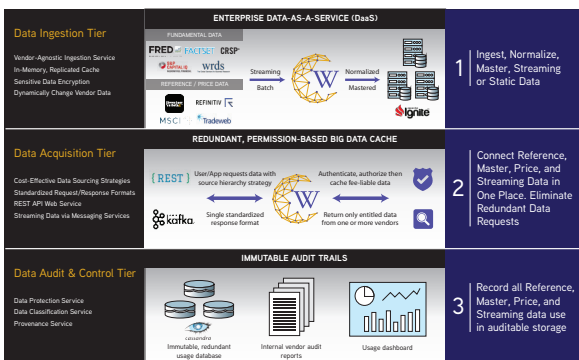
Data Ingestion Tier

Vendor-Agnostic Ingestion Service
In-Memory, Replicated Cache
Sensitive Data Encryption
Dynamically Change Vendor Data

ENTERPRISE DATA-AS-A-SERVICE (DaaS)

FUNDAMENTAL DATA

FRED FACTSET CRSP

S&P Capital IQ wrds

REFERENCE / PRICE DATA

REFINITIV

MSCI Tradeweb

Streaming

Batch

W

Normalized

Mastered

Ignite

1

Ingest, Normalize, Master, Streaming or Static Data

Data Acquisition Tier

Cost-Effective Data Sourcing Strategies
Standardized Request/Response Formats
REST API Web Service
Streaming Data via Messaging Services

REDUNDANT, PERMISSION-BASED BIG DATA CACHE

{REST}

User/App requests data with source hierarchy strategy

Authenticate, authorize then cache fee-liable data

W

kafka

Single standardized response format

Return only entitled data from one or more vendors

2

Connect Reference, Master, Price, and Streaming Data in One Place. Eliminate Redundant Data Requests

Data Audit & Control Tier

Data Protection Service
Data Classification Service
Provenance Service

IMMUTABLE AUDIT TRAILS

cassandra

Immutable, redundant usage database

Internal vendor audit reports

Usage dashboard

3

Record all Reference, Master, Price, and Streaming data use in auditable storage